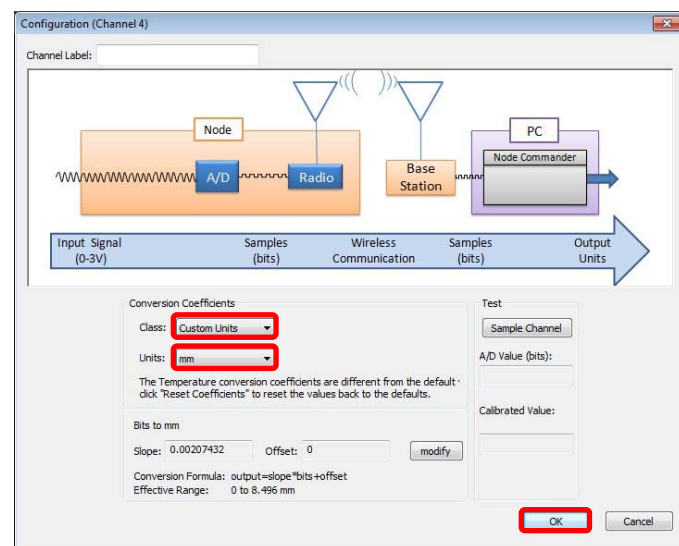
Configuration (Channel 4)

Channel Label:

Node

A/D

Radio

Base Station

PC

Node Commander

Input Signal (0-3V)

Samples (bits)

Wireless Communication

Samples (bits)

Output Units

Conversion Coefficients

Class: Custom Units

Units: mm

The Temperature conversion coefficients are different from the default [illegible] click "Reset Coefficients" to reset the values back to the defaults.

Bits to mm

Slope: 0.00207432

Offset: 0

modify

Conversion Formula: output=slope*bits+offset

Effective Range: 0 to 8.496 mm

Test

Sample Channel

A/D Value (bits):

Calibrated Value:

OK

Cancel